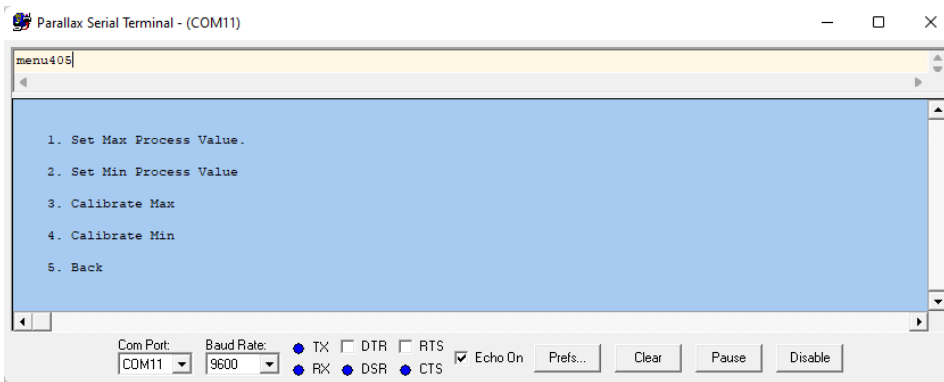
Parallax Serial Terminal - (COM11)

menu405

1. Set Max Process Value.

2. Set Min Process Value

3. Calibrate Max

4. Calibrate Min

5. Back

Com Port: COM11
Baud Rate: 9600
TX DTR RTS
RX DSR CTS
Echo On
Prefs...
Clear
Pause
Disable